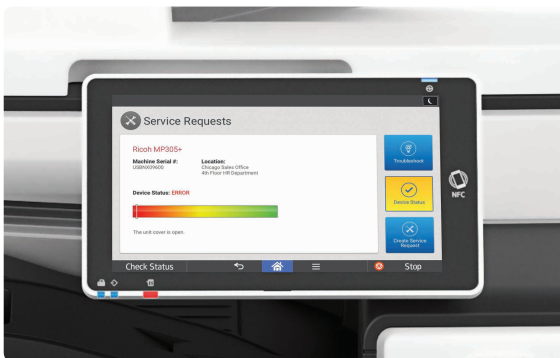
Service Requests

Ricoh MP305+

Machine Serial #:
USBNX09600

Location:
Chicago Sales Office
4th Floor HR Department

Device Status: ERROR

The unit cover is open.

Troubleshoot

Device Status

Create Service Request

NFC

Check Status

Stop